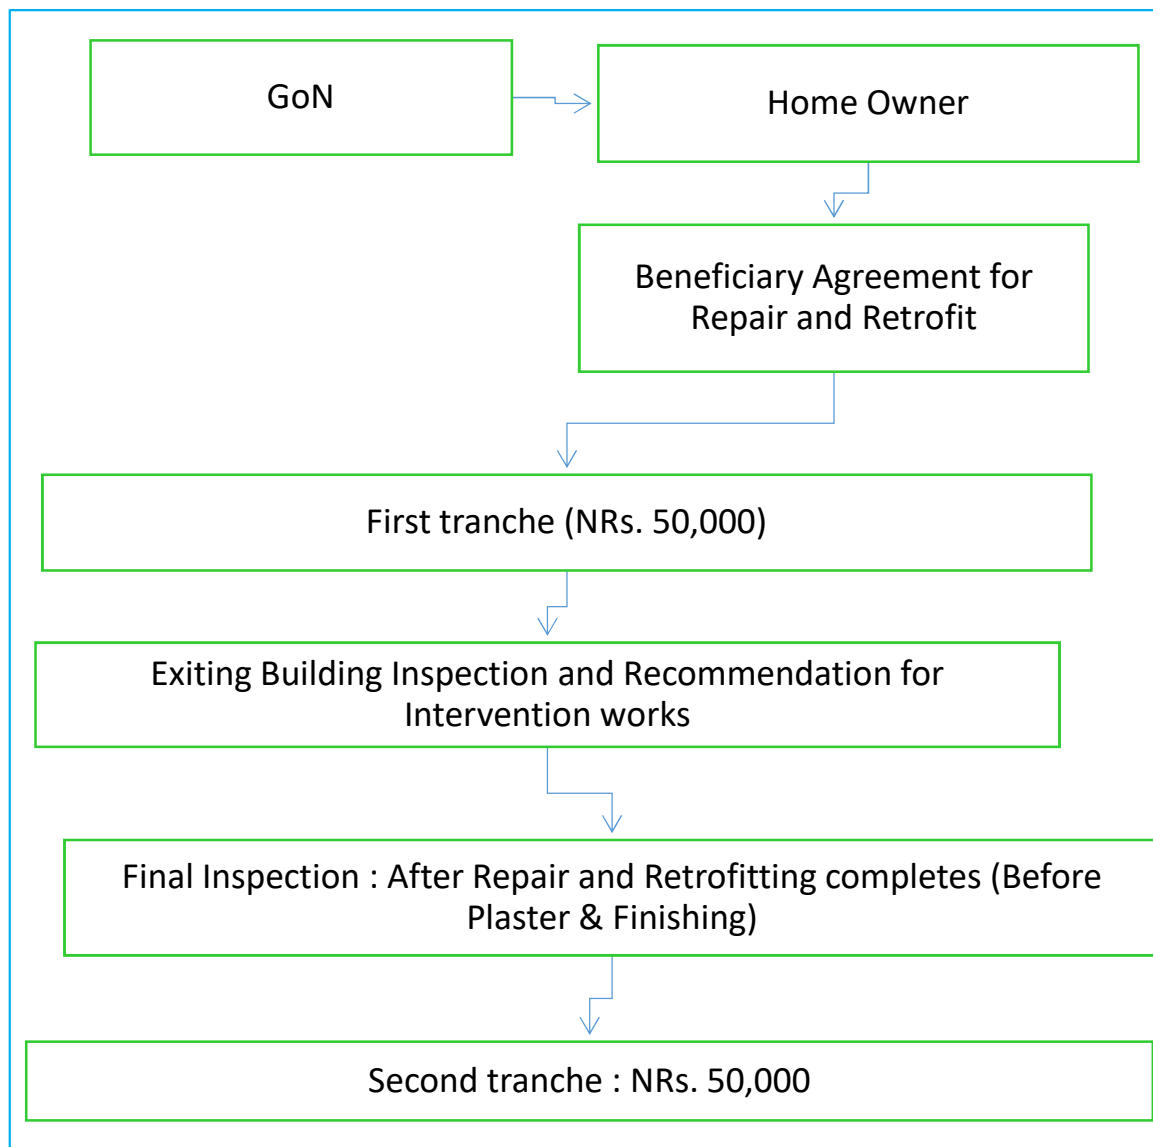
GoN

Home Owner

Beneficiary Agreement for Repair and Retrofit

First tranche (NRs. 50,000)

Exiting Building Inspection and Recommendation for Intervention works

Final Inspection : After Repair and Retrofitting completes (Before Plaster & Finishing)

Second tranche : NRs. 50,000